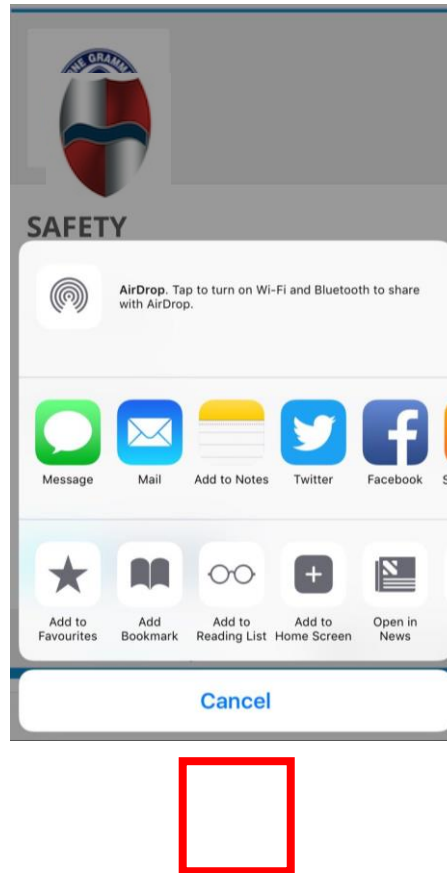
GRAMM

SAFETY

AirDrop. Tap to turn on Wi-Fi and Bluetooth to share with AirDrop.

Message Mail Add to Notes Twitter Facebook

Add to Favourites Add Bookmark Add to Reading List Add to Home Screen Open in News

Cancel